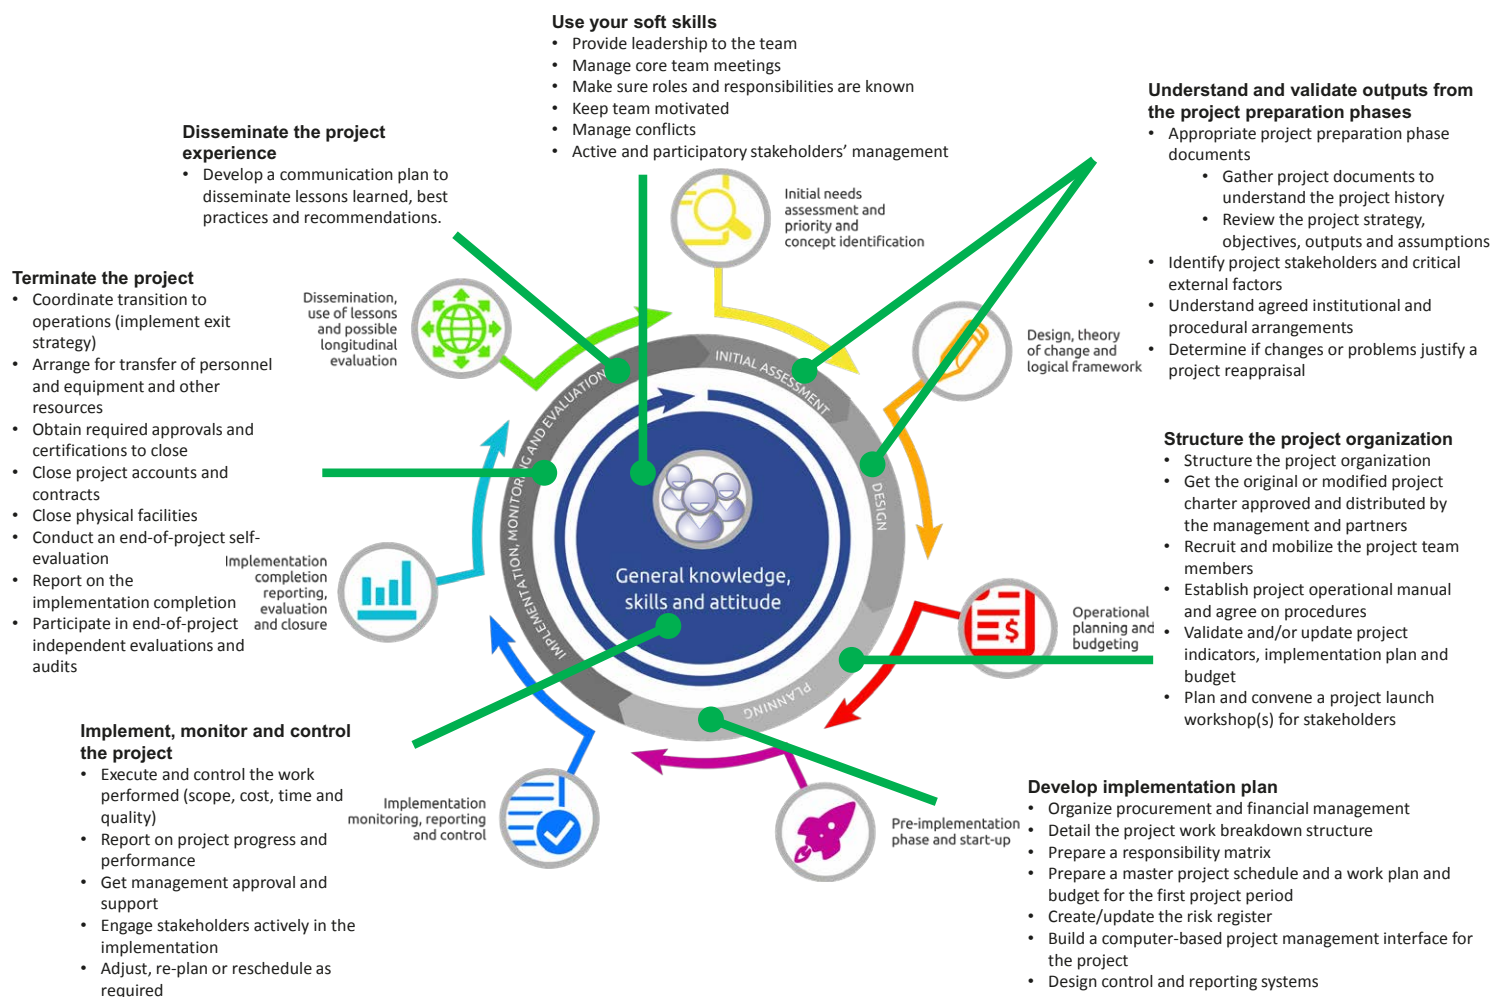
**Use your soft skills**
- Provide leadership to the team
- Manage core team meetings
- Make sure roles and responsibilities are known
- Keep team motivated
- Manage conflicts
- Active and participatory stakeholders' management

**Understand and validate outputs from the project preparation phases**
- Appropriate project preparation phase documents
  - Gather project documents to understand the project history
  - Review the project strategy, objectives, outputs and assumptions
- Identify project stakeholders and critical external factors
- Understand agreed institutional and procedural arrangements
- Determine if changes or problems justify a project reappraisal

**Disseminate the project experience**
- Develop a communication plan to disseminate lessons learned, best practices and recommendations.

**Terminate the project**
- Coordinate transition to operations (implement exit strategy)
- Arrange for transfer of personnel and equipment and other resources
- Obtain required approvals and certifications to close
- Close project accounts and contracts
- Close physical facilities
- Conduct an end-of-project self-evaluation
- Report on the implementation completion
- Participate in end-of-project independent evaluations and audits

Initial needs assessment and priority and concept identification

Dissemination, use of lessons and possible longitudinal evaluation

Design, theory of change and logical framework

INITIAL ASSESSMENT

DESIGN

PLANNING

IMPLEMENTATION, MONITORING AND EVALUATION

General knowledge, skills and attitude

Implementation completion reporting, evaluation and closure

Operational planning and budgeting

**Structure the project organization**
- Structure the project organization
- Get the original or modified project charter approved and distributed by the management and partners
- Recruit and mobilize the project team members
- Establish project operational manual and agree on procedures
- Validate and/or update project indicators, implementation plan and budget
- Plan and convene a project launch workshop(s) for stakeholders

**Implement, monitor and control the project**
- Execute and control the work performed (scope, cost, time and quality)
- Report on project progress and performance
- Get management approval and support
- Engage stakeholders actively in the implementation
- Adjust, re-plan or reschedule as required

Implementation monitoring, reporting and control

Pre-implementation phase and start-up

**Develop implementation plan**
- Organize procurement and financial management
- Detail the project work breakdown structure
- Prepare a responsibility matrix
- Prepare a master project schedule and a work plan and budget for the first project period
- Create/update the risk register
- Build a computer-based project management interface for the project
- Design control and reporting systems